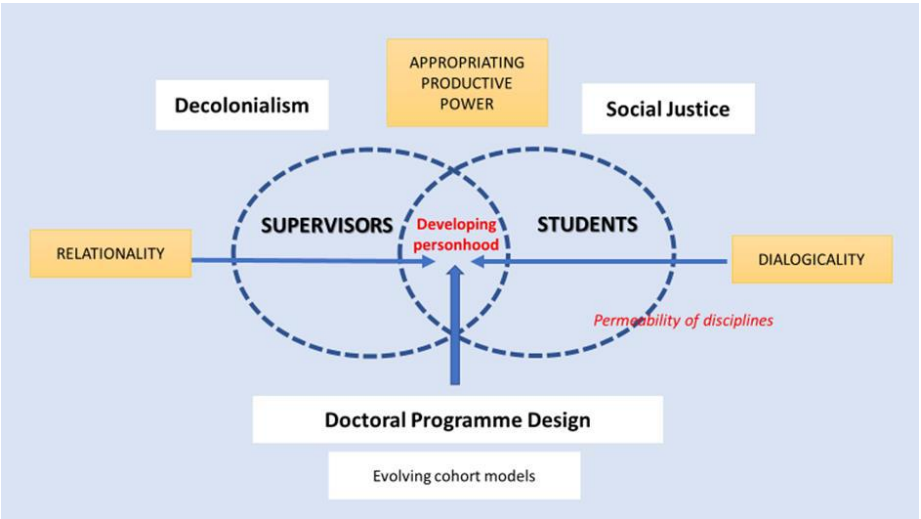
APPROPRIATING PRODUCTIVE POWER

Decolonialism

Social Justice

RELATIONALITY

SUPERVISORS

Developing personhood

STUDENTS

DIALOGICALITY

Permeability of disciplines

Doctoral Programme Design

Evolving cohort models